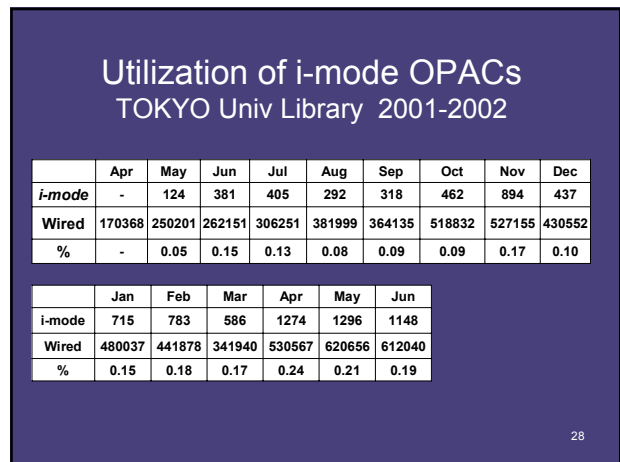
Utilization of i-mode OPACs
TOKYO Univ Library 2001-2002

| | Apr | May | Jun | Jul | Aug | Sep | Oct | Nov | Dec |
|---|---|---|---|---|---|---|---|---|---|
| *i-mode* | - | 124 | 381 | 405 | 292 | 318 | 462 | 894 | 437 |
| Wired | 170368 | 250201 | 262151 | 306251 | 381999 | 364135 | 518832 | 527155 | 430552 |
| % | - | 0.05 | 0.15 | 0.13 | 0.08 | 0.09 | 0.09 | 0.17 | 0.10 |

| | Jan | Feb | Mar | Apr | May | Jun |
|---|---|---|---|---|---|---|
| i-mode | 715 | 783 | 586 | 1274 | 1296 | 1148 |
| Wired | 480037 | 441878 | 341940 | 530567 | 620656 | 612040 |
| % | 0.15 | 0.18 | 0.17 | 0.24 | 0.21 | 0.19 |

28